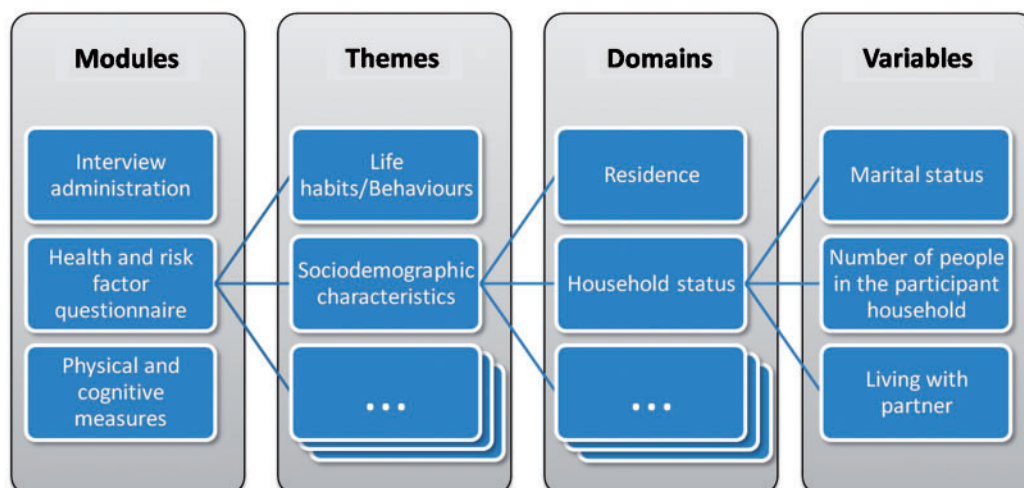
Modules

Interview administration

Health and risk factor questionnaire

Physical and cognitive measures

Themes

Life habits/Behaviours

Sociodemographic characteristics

...

Domains

Residence

Household status

...

Variables

Marital status

Number of people in the participant household

Living with partner